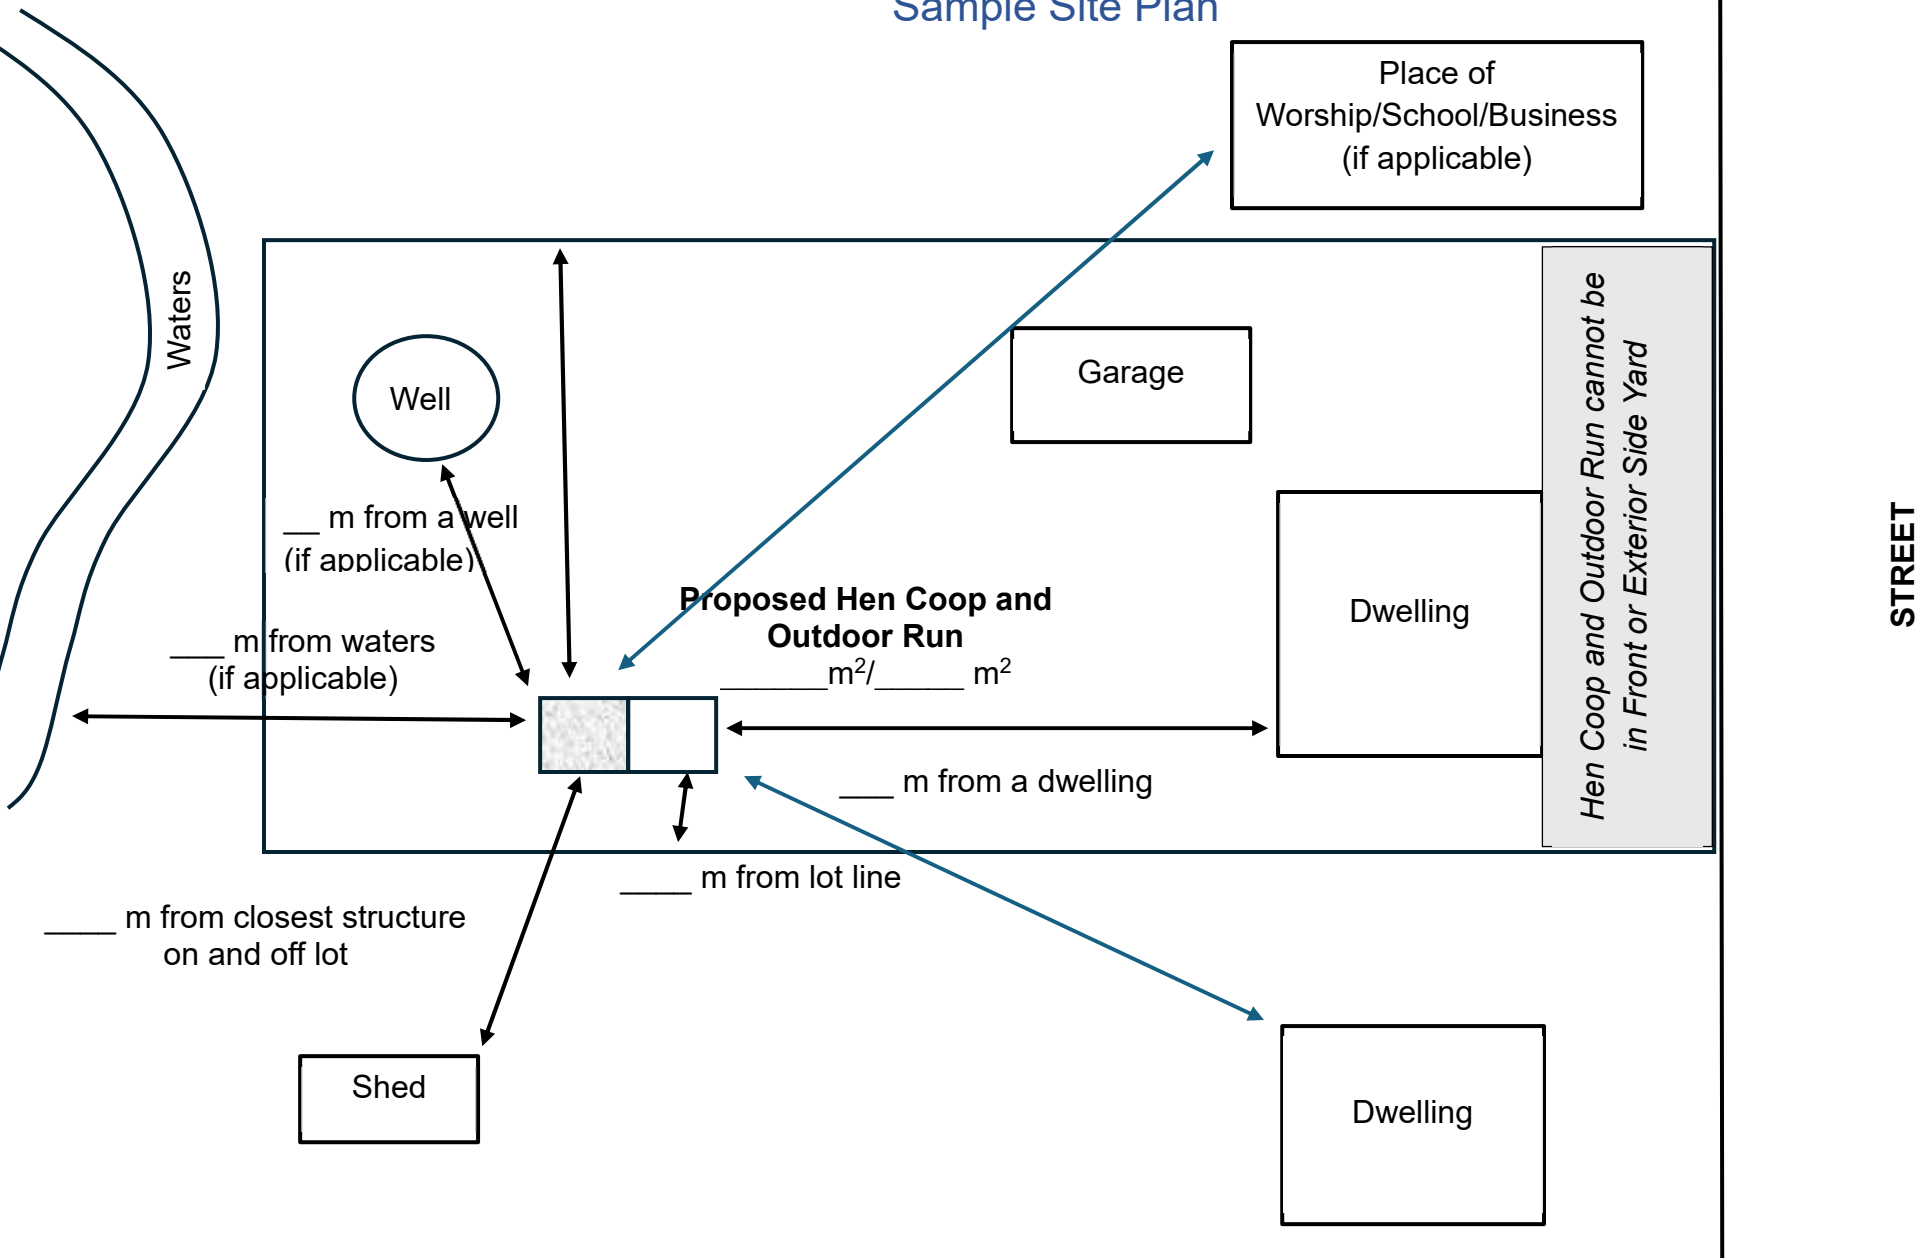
Sample Site Plan

Place of Worship/School/Business (if applicable)

Waters

Well

Garage

Dwelling

Hen Coop and Outdoor Run cannot be in Front or Exterior Side Yard

STREET

__ m from a well (if applicable)

Proposed Hen Coop and Outdoor Run
______m$^2$/_____ m$^2$

___ m from waters (if applicable)

___ m from a dwelling

____ m from lot line

____ m from closest structure on and off lot

Shed

Dwelling